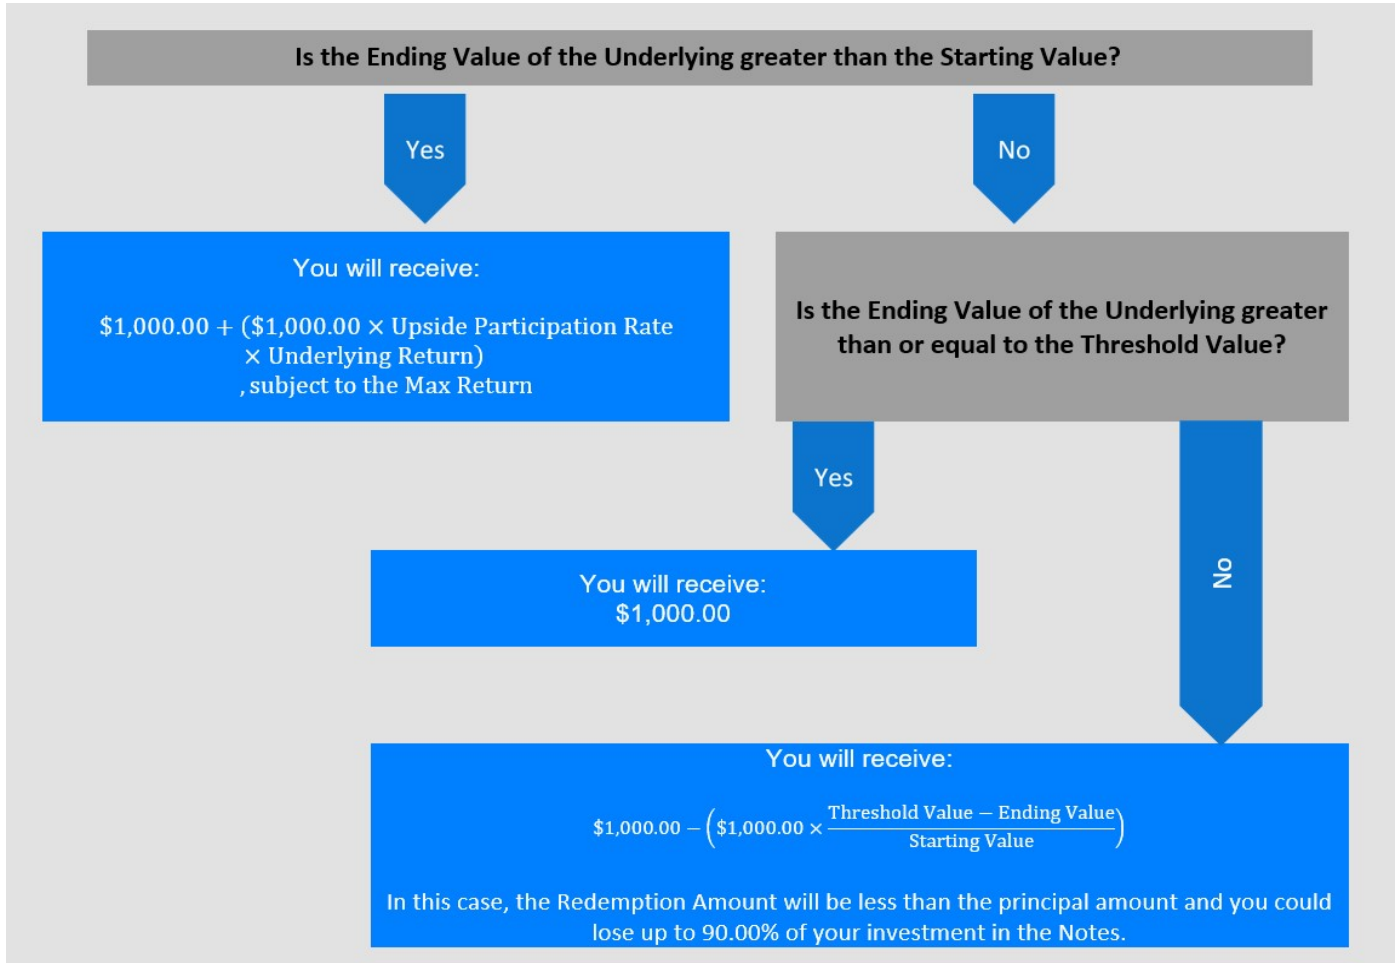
Is the Ending Value of the Underlying greater than the Starting Value?

Yes

No

You will receive:

$\$1,000.00 + (\$1,000.00 \times \text{Upside Participation Rate} \times \text{Underlying Return})$, subject to the Max Return

Is the Ending Value of the Underlying greater than or equal to the Threshold Value?

Yes

You will receive:
$1,000.00

No

You will receive:

$\$1,000.00 - \left(\$1,000.00 \times \frac{\text{Threshold Value} - \text{Ending Value}}{\text{Starting Value}}\right)$

In this case, the Redemption Amount will be less than the principal amount and you could lose up to 90.00% of your investment in the Notes.